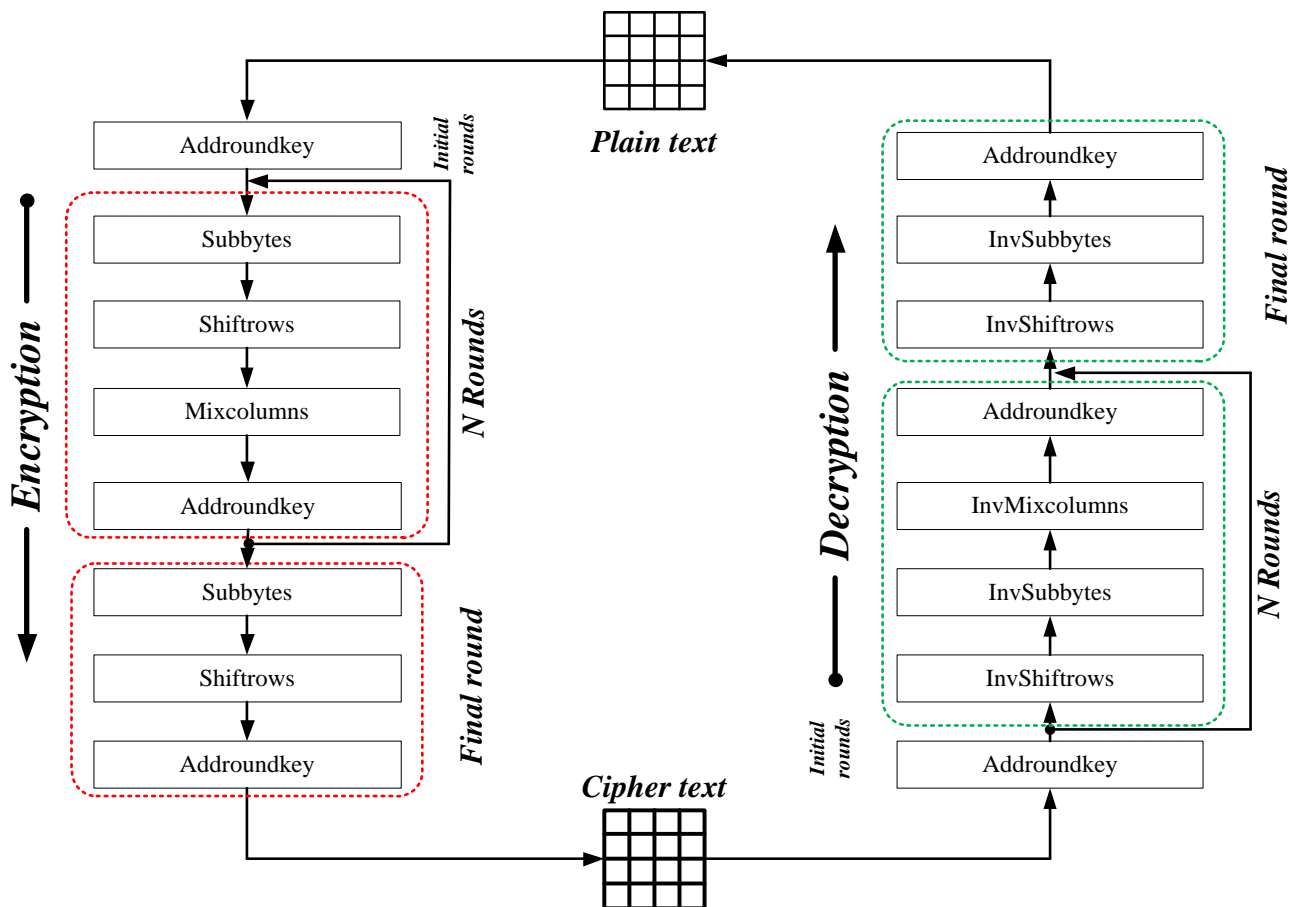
Plain text

Addroundkey

Initial rounds

Encryption

Subbytes

Shiftrows

Mixcolumns

Addroundkey

N Rounds

Subbytes

Shiftrows

Addroundkey

Final round

Addroundkey

InvSubbytes

InvShiftrows

Final round

Decryption

Addroundkey

InvMixcolumns

InvSubbytes

InvShiftrows

N Rounds

Initial rounds

Addroundkey

Cipher text